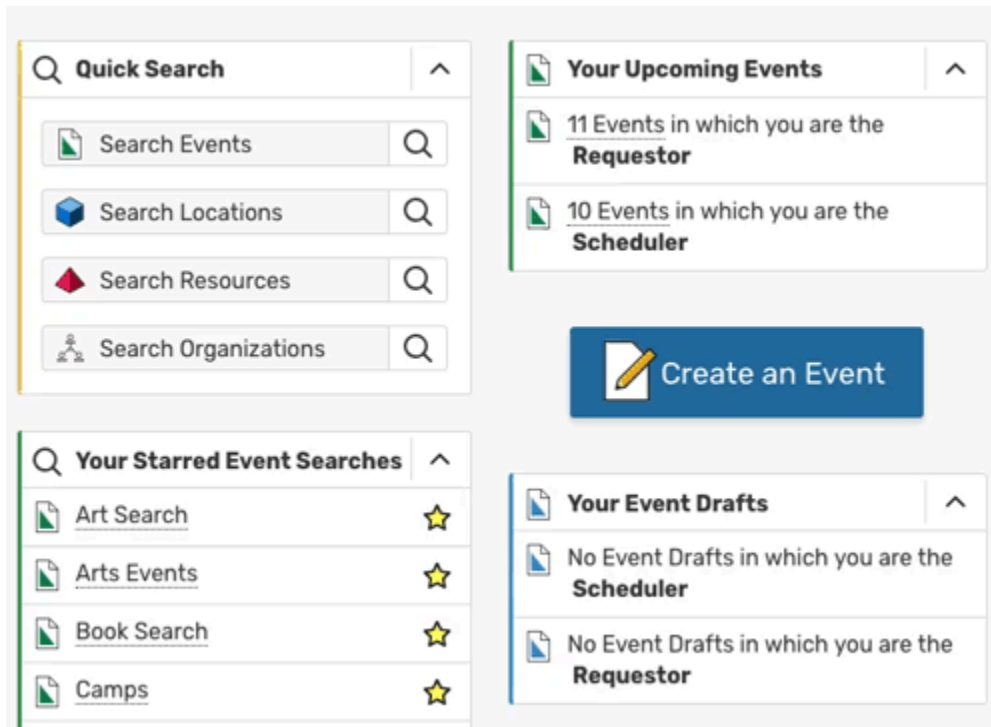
Quick Search

Search Events

Search Locations

Search Resources

Search Organizations

Your Starred Event Searches

Art Search

Arts Events

Book Search

Camps

Your Upcoming Events

11 Events in which you are the **Requestor**

10 Events in which you are the **Scheduler**

Create an Event

Your Event Drafts

No Event Drafts in which you are the **Scheduler**

No Event Drafts in which you are the **Requestor**